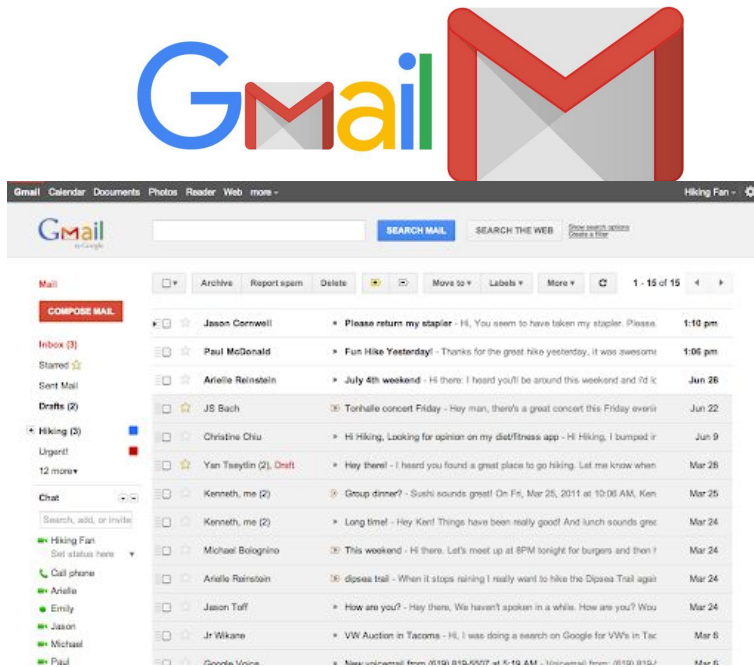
Gmail

Gmail Calendar Documents Photos Reader Web more ▾

Hiking Fan ▾

Gmail by Google

SEARCH MAIL

SEARCH THE WEB

Show search options
Create a filter

Mail

COMPOSE MAIL

Inbox (3)
Starred
Sent Mail
Drafts (2)
Hiking (3)
Urgent!
12 more▾

Chat

Search, add, or invite

Hiking Fan
Set status here
Call phone
Arielle
Emily
Jason
Michael
Paul

Archive | Report spam | Delete | Move to ▾ | Labels ▾ | More ▾ | 1 - 15 of 15

| | | |
|---|---|---|
| Jason Cornwell | Please return my stapler - Hi, You seem to have taken my stapler. Please | 1:10 pm |
| Paul McDonald | Fun Hike Yesterday! - Thanks for the great hike yesterday, it was awesome | 1:06 pm |
| Arielle Reinstein | July 4th weekend - Hi there: I heard you'll be around this weekend and I'd lc | Jun 26 |
| JS Bach | Tonhalle concert Friday - Hey man, there's a great concert this Friday eveni | Jun 22 |
| Christine Chiu | Hi Hiking, Looking for opinion on my diet/fitness app - Hi Hiking, I bumped ir | Jun 9 |
| Yan Tseytlin (2), Draft | Hey there! - I heard you found a great place to go hiking. Let me know when | Mar 28 |
| Kenneth, me (2) | Group dinner? - Sushi sounds great! On Fri, Mar 25, 2011 at 10:06 AM, Ken | Mar 25 |
| Kenneth, me (2) | Long time! - Hey Ken! Things have been really good! And lunch sounds grec | Mar 24 |
| Michael Bolognino | This weekend - Hi there. Let's meet up at 8PM tonight for burgers and then t | Mar 24 |
| Arielle Reinstein | dipsea trail - When it stops raining I really want to hike the Dipsea Trail agai | Mar 24 |
| Jason Toff | How are you? - Hey there, We haven't spoken in a while. How are you? Wou | Mar 24 |
| Jr Wikane | VW Auction in Tacoma - Hi, I was doing a search on Google for VW's in Tac | Mar 6 |
| Google Voice | New voicemail from (619) 819-5507 at 5:19 AM - Voicemail from: (619) 819- | Mar 6 |